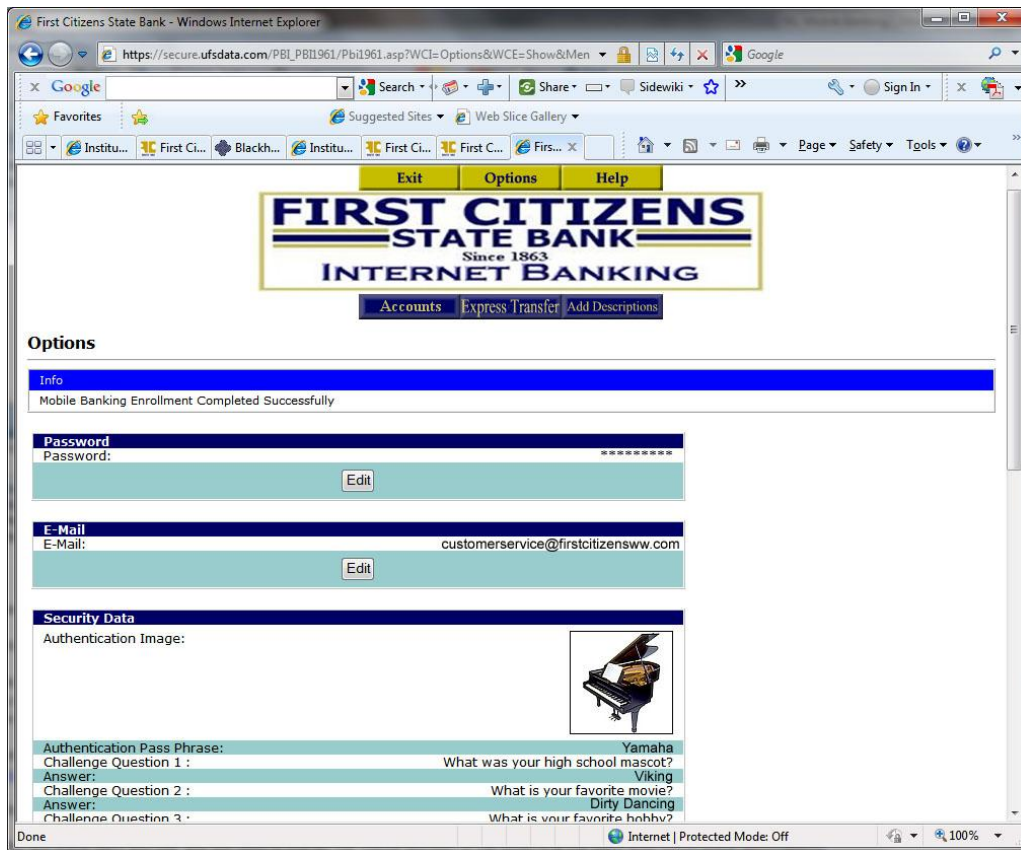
First Citizens State Bank - Windows Internet Explorer

https://secure.ufsdata.com/PBI_PBI1961/Pbi1961.asp?WCI=Options&WCE=Show&Men

Google

Google

Search

Share

Sidewiki

Sign In

Favorites

Suggested Sites

Web Slice Gallery

Institu... First Ci... Blackh... Institu... First Ci... First C... Firs...

Page Safety Tools

Exit Options Help

FIRST CITIZENS
STATE BANK
Since 1863
INTERNET BANKING

Accounts Express Transfer Add Descriptions

Options

Info

Mobile Banking Enrollment Completed Successfully

Password

Password: *********

Edit

E-Mail

E-Mail: customerservice@firstcitizensww.com

Edit

Security Data

Authentication Image:

Authentication Pass Phrase: Yamaha

Challenge Question 1 : What was your high school mascot?

Answer: Viking

Challenge Question 2 : What is your favorite movie?

Answer: Dirty Dancing

Challenge Question 3 : What is your favorite hobby?

Done

Internet | Protected Mode: Off

100%